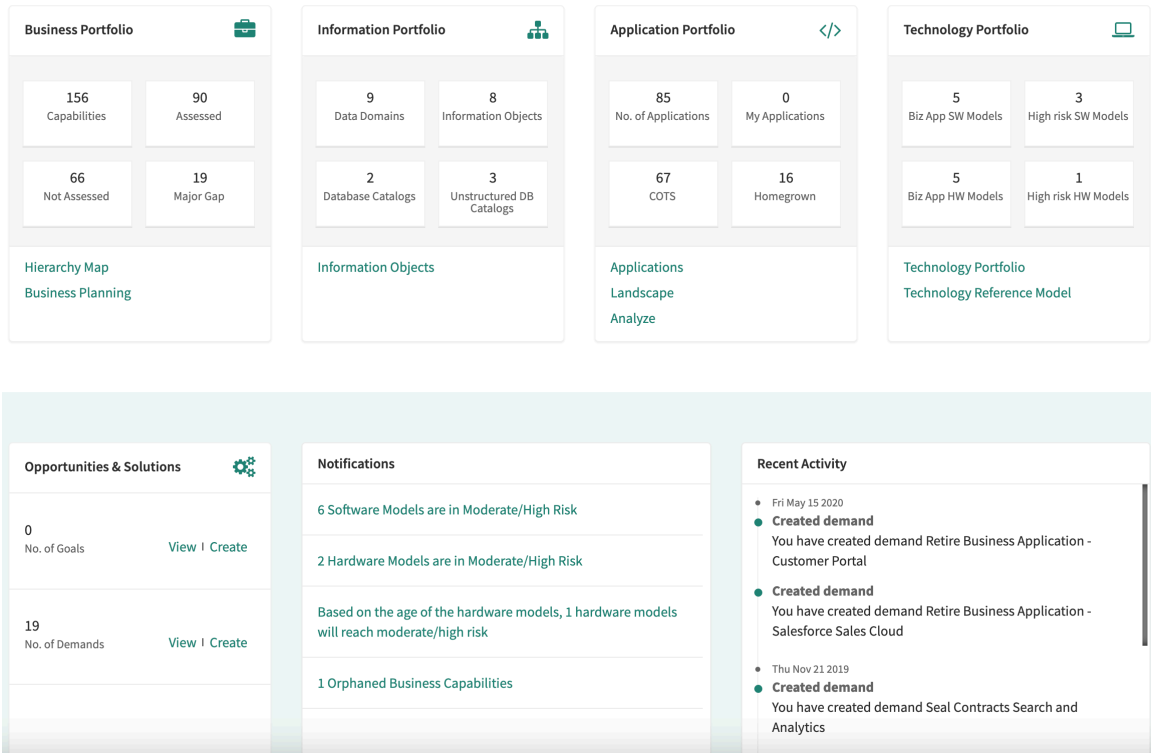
Business Portfolio

156
Capabilities

90
Assessed

66
Not Assessed

19
Major Gap

Hierarchy Map
Business Planning

Information Portfolio

9
Data Domains

8
Information Objects

2
Database Catalogs

3
Unstructured DB Catalogs

Information Objects

Application Portfolio

</>

85
No. of Applications

0
My Applications

67
COTS

16
Homegrown

Applications
Landscape
Analyze

Technology Portfolio

5
Biz App SW Models

3
High risk SW Models

5
Biz App HW Models

1
High risk HW Models

Technology Portfolio
Technology Reference Model

Opportunities & Solutions

0
No. of Goals
View | Create

19
No. of Demands
View | Create

Notifications

6 Software Models are in Moderate/High Risk

2 Hardware Models are in Moderate/High Risk

Based on the age of the hardware models, 1 hardware models will reach moderate/high risk

1 Orphaned Business Capabilities

Recent Activity

Fri May 15 2020
Created demand
You have created demand Retire Business Application - Customer Portal

Created demand
You have created demand Retire Business Application - Salesforce Sales Cloud

Thu Nov 21 2019
Created demand
You have created demand Seal Contracts Search and Analytics